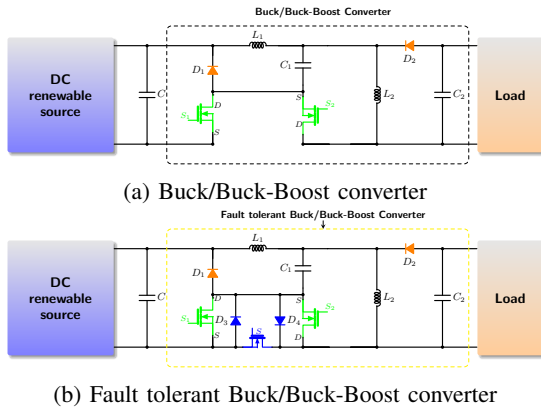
Buck/Buck-Boost Converter

DC renewable source

$C$

$D_1$

$L_1$

$C_1$

$D$

$S_1$

$S$

$S$

$D$

$S_2$

$L_2$

$D_2$

$C_2$

Load

(a) Buck/Buck-Boost converter

Fault tolerant Buck/Buck-Boost Converter

DC renewable source

$C$

$D_1$

$L_1$

$C_1$

$D$

$S_1$

$D_3$

$S$

$S$

$D$

$D_4$

$S_2$

$L_2$

$D_2$

$C_2$

Load

(b) Fault tolerant Buck/Buck-Boost converter